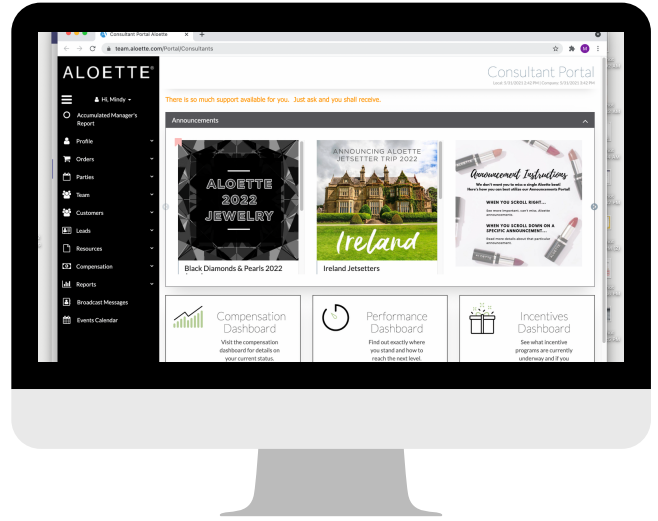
Consultant Portal Aloette
team.aloette.com/Portal/Consultants

ALOETTE®

Hi, Mindy

Accumulated Manager's Report

Profile

Orders

Parties

Team

Customers

Leads

Resources

Compensation

Reports

Broadcast Messages

Events Calendar

Consultant Portal

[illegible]

There is so much support available for you. Just ask and you shall receive.

Announcements

ALOETTE 2022 JEWELRY

Black Diamonds & Pearls 2022

ANNOUNCING ALOETTE JETSETTER TRIP 2022

Ireland

Ireland Jetsetters

Announcement Instructions

We don't want you to miss a single Aloette beat! Here's how you can best utilize our Announcements Portal!

WHEN YOU SCROLL RIGHT...

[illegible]

WHEN YOU SCROLL DOWN ON A SPECIFIC ANNOUNCEMENT...

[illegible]

Compensation Dashboard

Visit the compensation dashboard for details on your current status.

Performance Dashboard

Find out exactly where you stand and how to reach the next level.

Incentives Dashboard

See what incentive programs are currently underway and if you